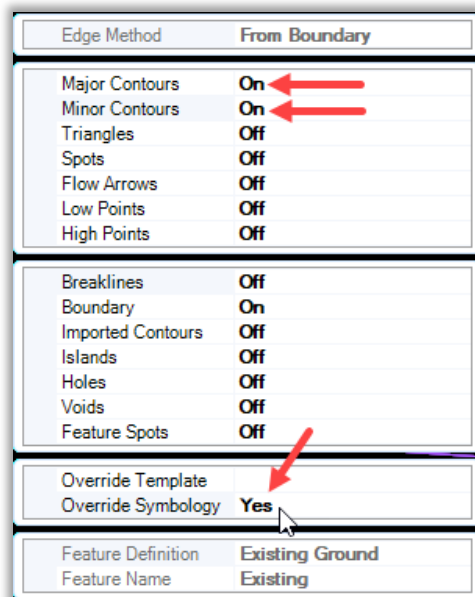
| Edge Method | From Boundary |
|---|---|

| Major Contours | On |
|---|---|
| Minor Contours | On |
| Triangles | Off |
| Spots | Off |
| Flow Arrows | Off |
| Low Points | Off |
| High Points | Off |

| Breaklines | Off |
|---|---|
| Boundary | On |
| Imported Contours | Off |
| Islands | Off |
| Holes | Off |
| Voids | Off |
| Feature Spots | Off |

| Override Template | |
|---|---|
| Override Symbology | Yes |

| Feature Definition | Existing Ground |
|---|---|
| Feature Name | Existing |